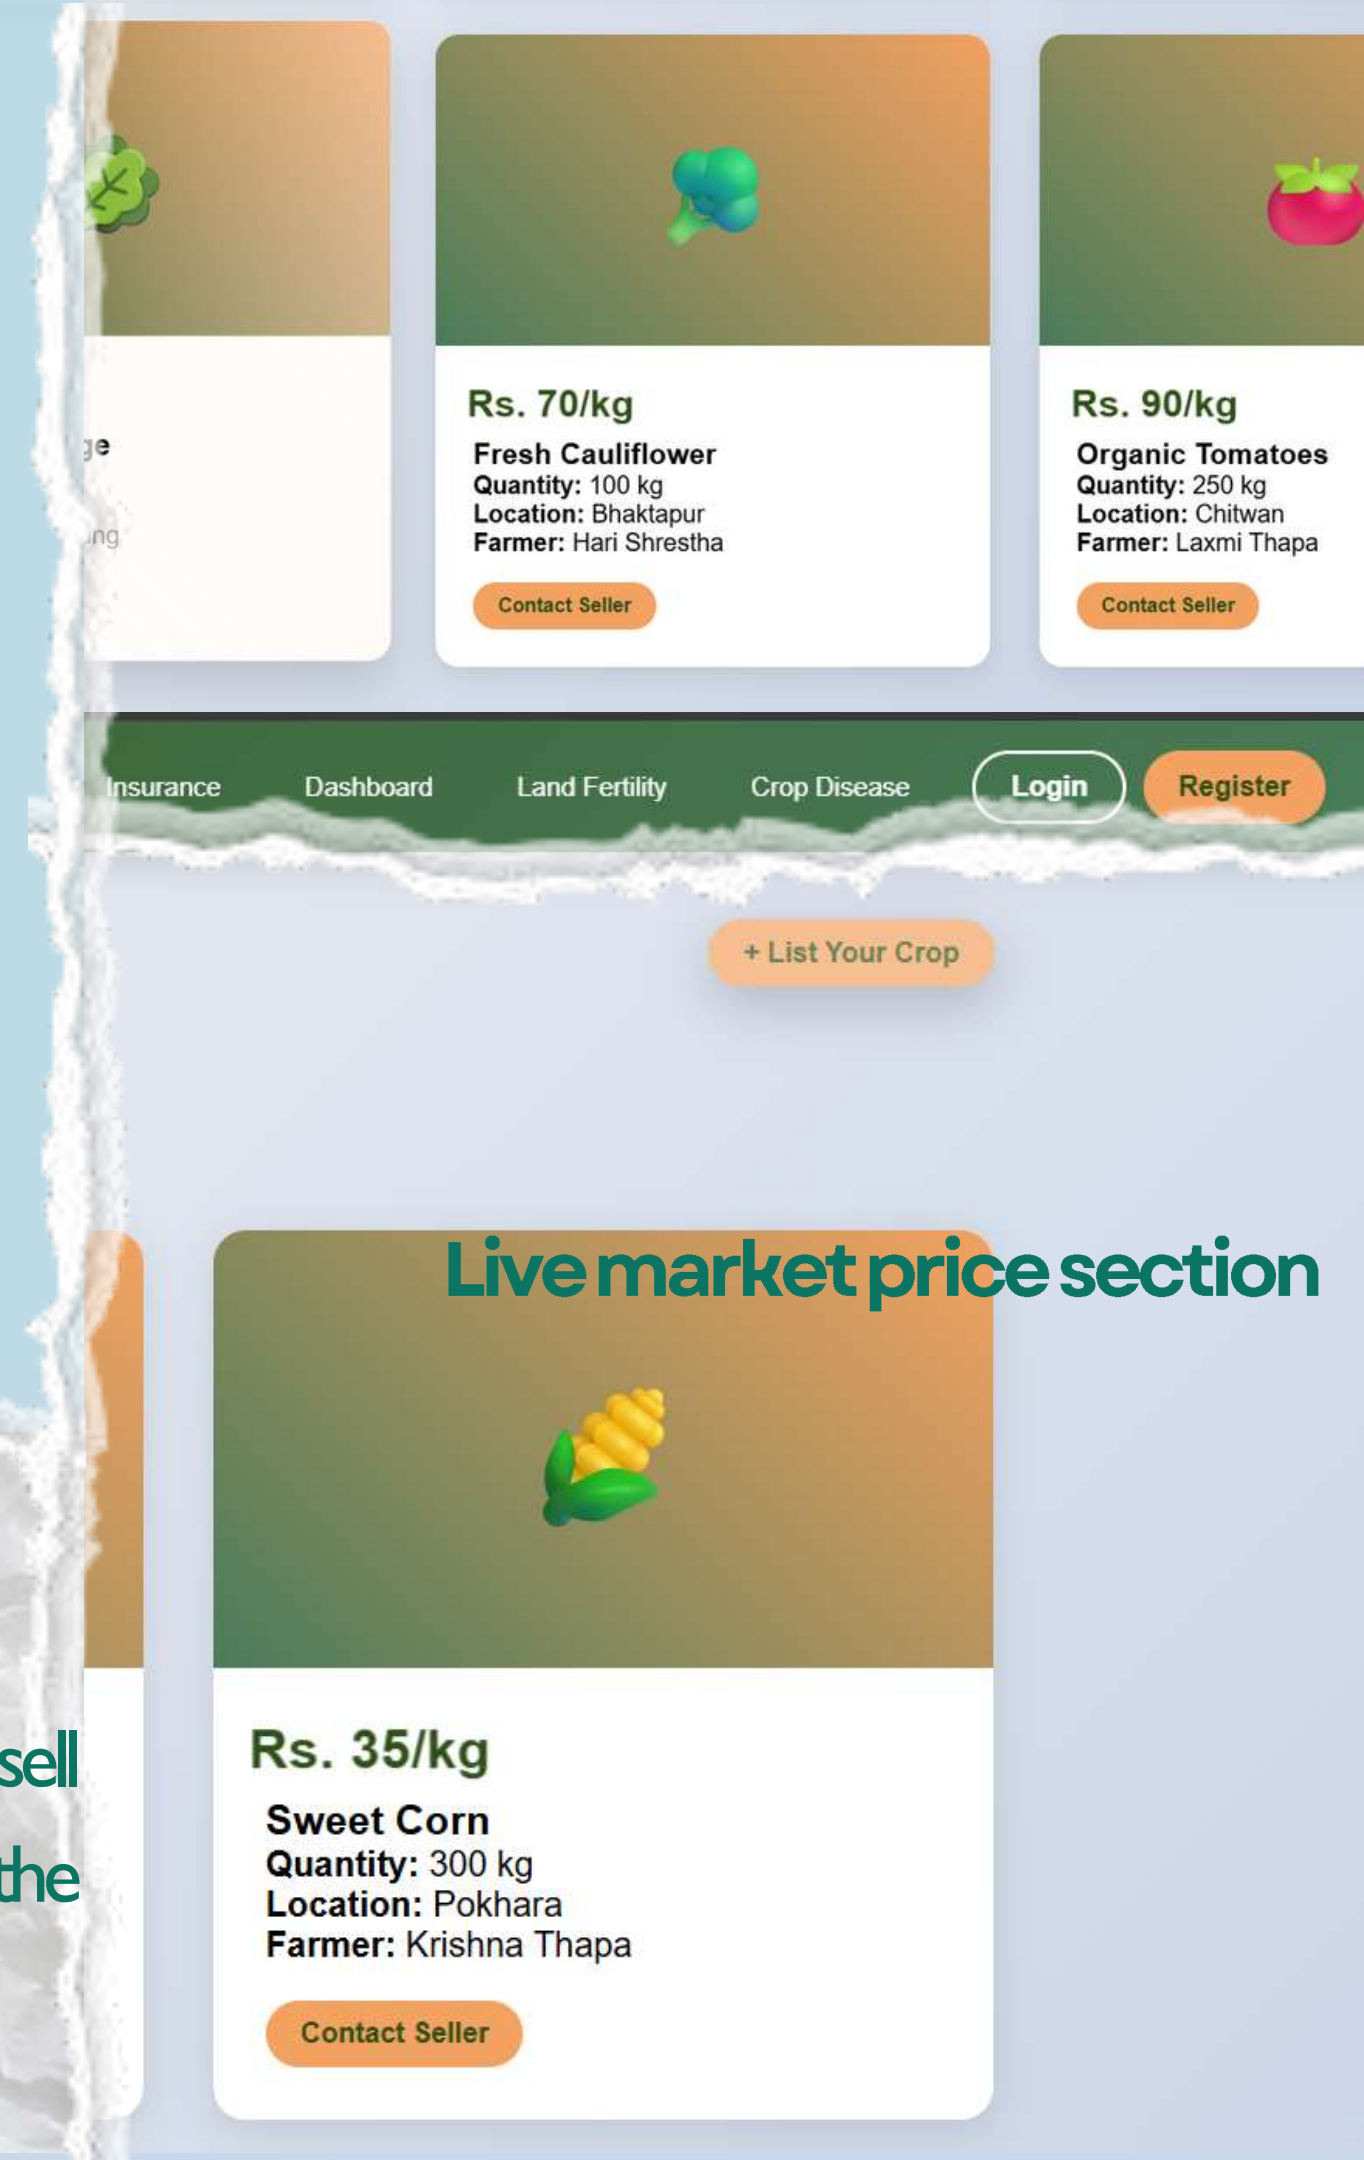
ge

ing

Rs. 70/kg

Fresh Cauliflower
Quantity: 100 kg
Location: Bhaktapur
Farmer: Hari Shrestha

Contact Seller

Rs. 90/kg

Organic Tomatoes
Quantity: 250 kg
Location: Chitwan
Farmer: Laxmi Thapa

Contact Seller

Insurance Dashboard Land Fertility Crop Disease Login Register

+ List Your Crop

Live market price section

Rs. 35/kg

Sweet Corn
Quantity: 300 kg
Location: Pokhara
Farmer: Krishna Thapa

Contact Seller

sell
the